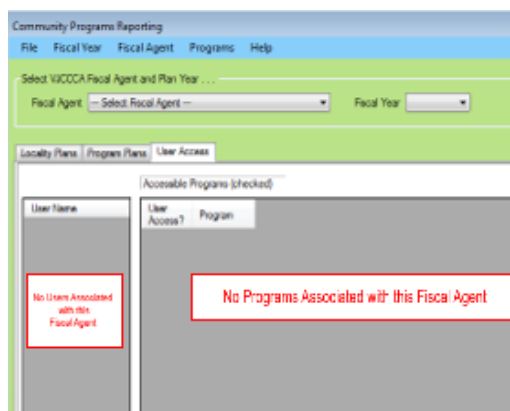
Community Programs Reporting

File Fiscal Year Fiscal Agent Programs Help

Select VJCCCA Fiscal Agent and Plan Year . . .

Fiscal Agent -- Select Fiscal Agent --

Fiscal Year

Locality Plans Program Plans User Access

Accessable Programs (checked)

User Name

User Access? Program

No Users Associated with this Fiscal Agent

No Programs Associated with this Fiscal Agent